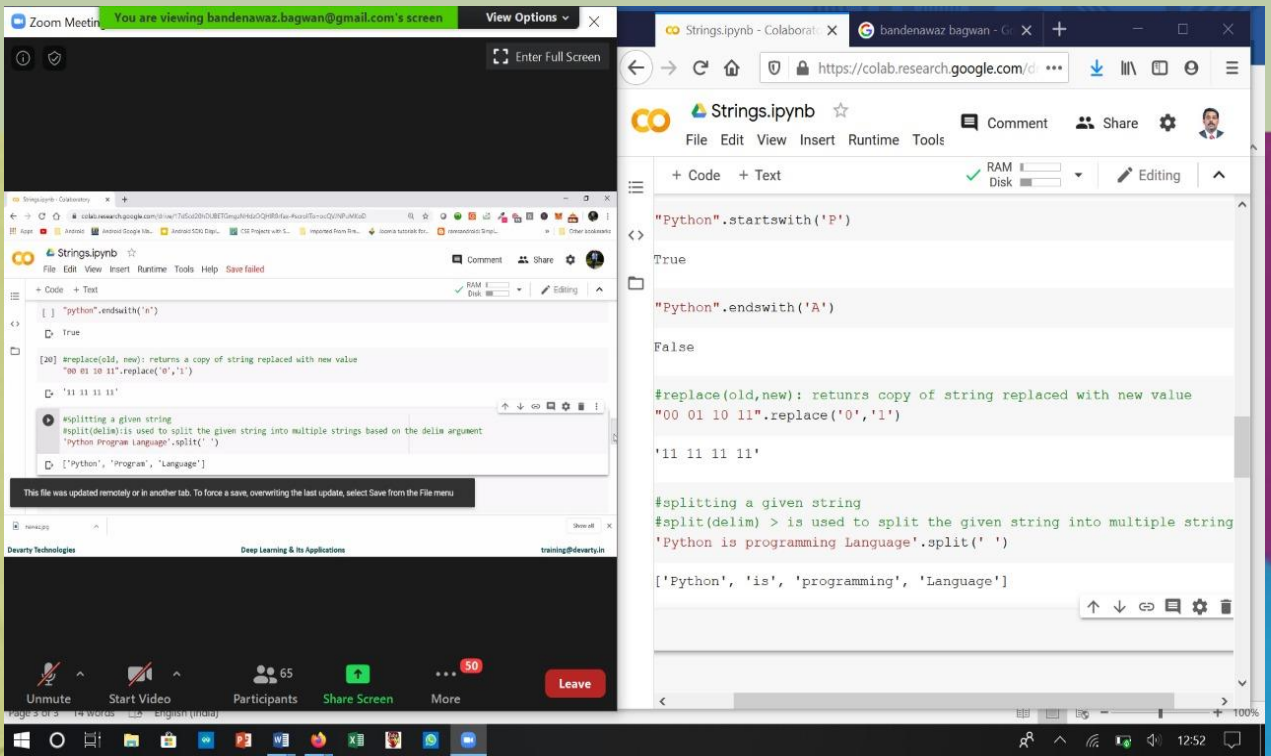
Zoom Meeting You are viewing bandenawaz.bagwan@gmail.com's screen View Options

Enter Full Screen

Strings.ipynb - Colaboratory

colab.research.google.com

Strings.ipynb
File Edit View Insert Runtime Tools Help Save failed
Comment Share
+ Code + Text
RAM Disk Editing

[ ] "python".endswith('n')

True

[20] #replace(old, new): returns a copy of string replaced with new value
"00 01 10 11".replace('0','1')

'11 11 11 11'

#splitting a given string
#split(delim):is used to split the given string into multiple strings based on the delim argument
'Python Program Language'.split(' ')

['Python', 'Program', 'Language']

This file was updated remotely or in another tab. To force a save, overwriting the last update, select Save from the File menu

Show all

Devarty Technologies Deep Learning & Its Applications training@devarty.in

Unmute Start Video 65 Participants Share Screen 50 More Leave

Strings.ipynb - Colaborat
bandenawaz bagwan - G
https://colab.research.google.com/d

Strings.ipynb
File Edit View Insert Runtime Tools
Comment Share
+ Code + Text
RAM Disk Editing

"Python".startswith('P')

True

"Python".endswith('A')

False

#replace(old,new): retunrs copy of string replaced with new value
"00 01 10 11".replace('0','1')

'11 11 11 11'

#splitting a given string
#split(delim) > is used to split the given string into multiple string
'Python is programming Language'.split(' ')

['Python', 'is', 'programming', 'Language']

Page 3 of 3 14 words English (India)

100%

12:52